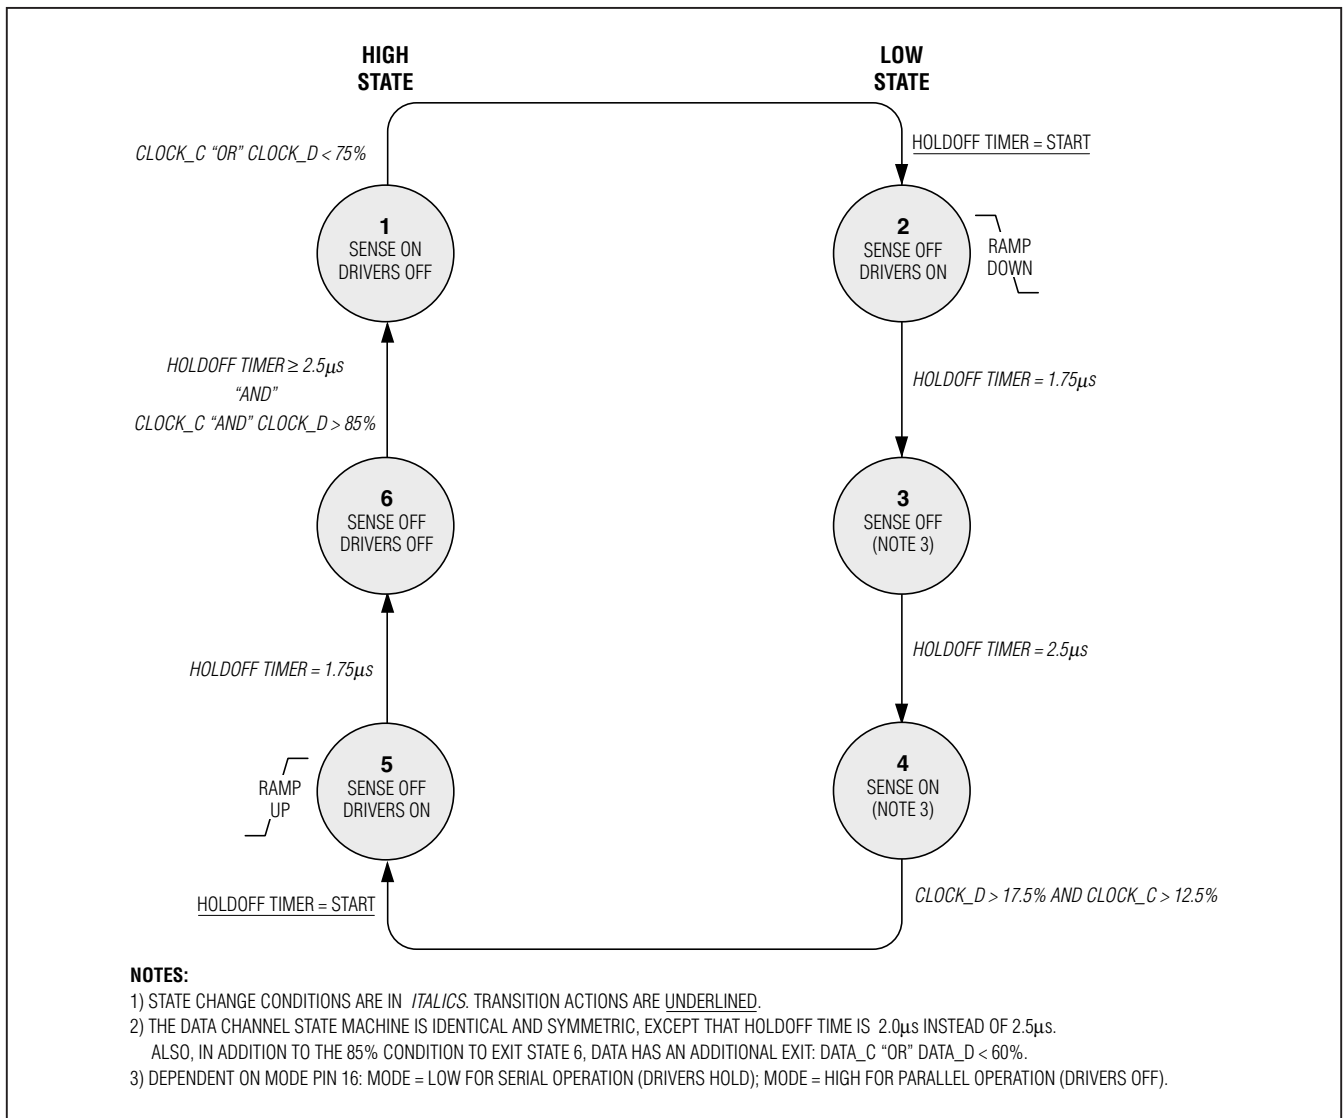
HIGH STATE

LOW STATE

CLOCK_C "OR" CLOCK_D < 75%

HOLDOFF TIMER = START

1
SENSE ON
DRIVERS OFF

2
SENSE OFF
DRIVERS ON

RAMP DOWN

HOLDOFF TIMER ≥ 2.5μs
"AND"
CLOCK_C "AND" CLOCK_D > 85%

HOLDOFF TIMER = 1.75μs

6
SENSE OFF
DRIVERS OFF

3
SENSE OFF
(NOTE 3)

HOLDOFF TIMER = 1.75μs

HOLDOFF TIMER = 2.5μs

RAMP UP

5
SENSE OFF
DRIVERS ON

4
SENSE ON
(NOTE 3)

HOLDOFF TIMER = START

CLOCK_D > 17.5% AND CLOCK_C > 12.5%

NOTES:
1) STATE CHANGE CONDITIONS ARE IN ITALICS. TRANSITION ACTIONS ARE UNDERLINED.
2) THE DATA CHANNEL STATE MACHINE IS IDENTICAL AND SYMMETRIC, EXCEPT THAT HOLDOFF TIME IS 2.0μs INSTEAD OF 2.5μs. ALSO, IN ADDITION TO THE 85% CONDITION TO EXIT STATE 6, DATA HAS AN ADDITIONAL EXIT: DATA_C "OR" DATA_D < 60%.
3) DEPENDENT ON MODE PIN 16: MODE = LOW FOR SERIAL OPERATION (DRIVERS HOLD); MODE = HIGH FOR PARALLEL OPERATION (DRIVERS OFF).